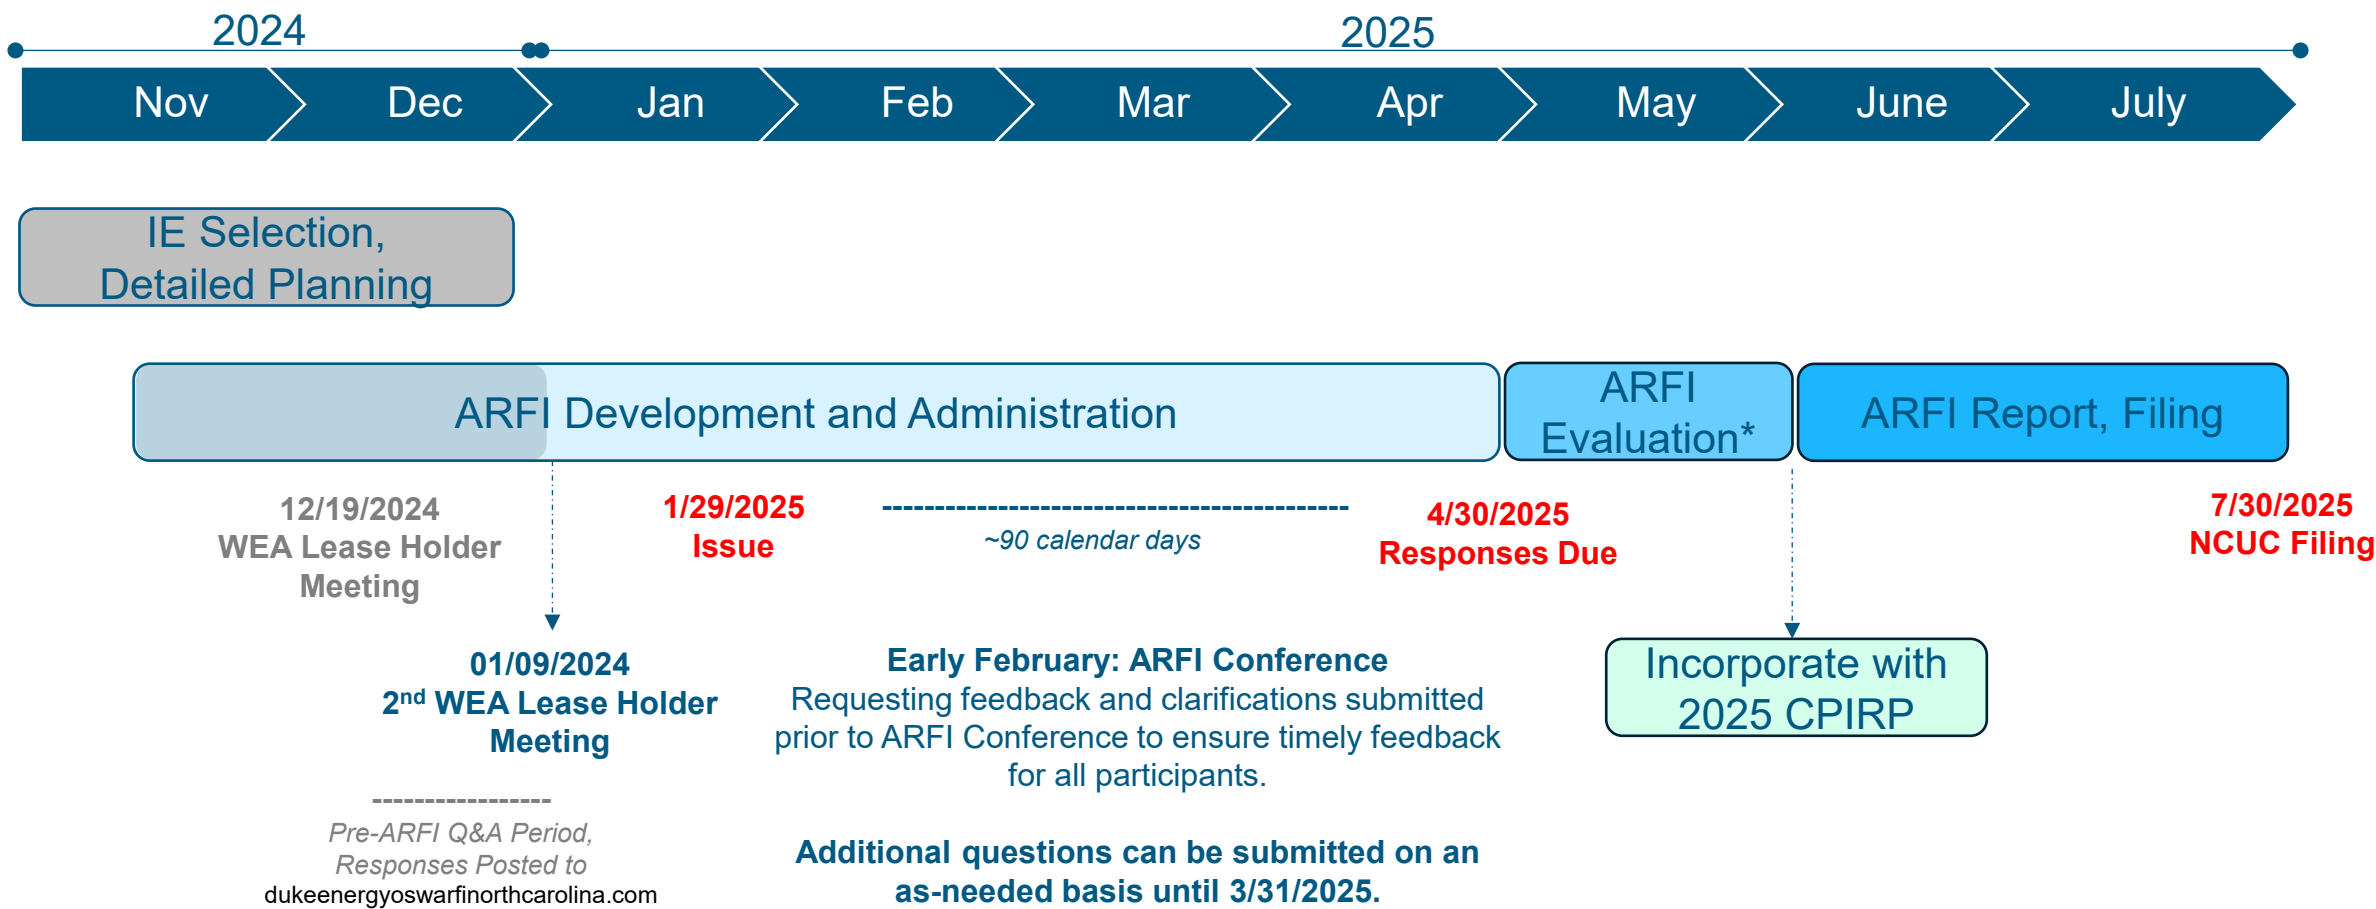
2024

2025

Nov | Dec | Jan | Feb | Mar | Apr | May | June | July

IE Selection, Detailed Planning

ARFI Development and Administration

ARFI Evaluation*

ARFI Report, Filing

12/19/2024
WEA Lease Holder Meeting

1/29/2025
Issue

---------------------------------------------
~90 calendar days

4/30/2025
Responses Due

7/30/2025
NCUC Filing

01/09/2024
2$^{nd}$ WEA Lease Holder Meeting

-----------------
Pre-ARFI Q&A Period, Responses Posted to
dukeenergyoswarfinorthcarolina.com

Early February: ARFI Conference
Requesting feedback and clarifications submitted prior to ARFI Conference to ensure timely feedback for all participants.

Additional questions can be submitted on an as-needed basis until 3/31/2025.

Incorporate with 2025 CPIRP